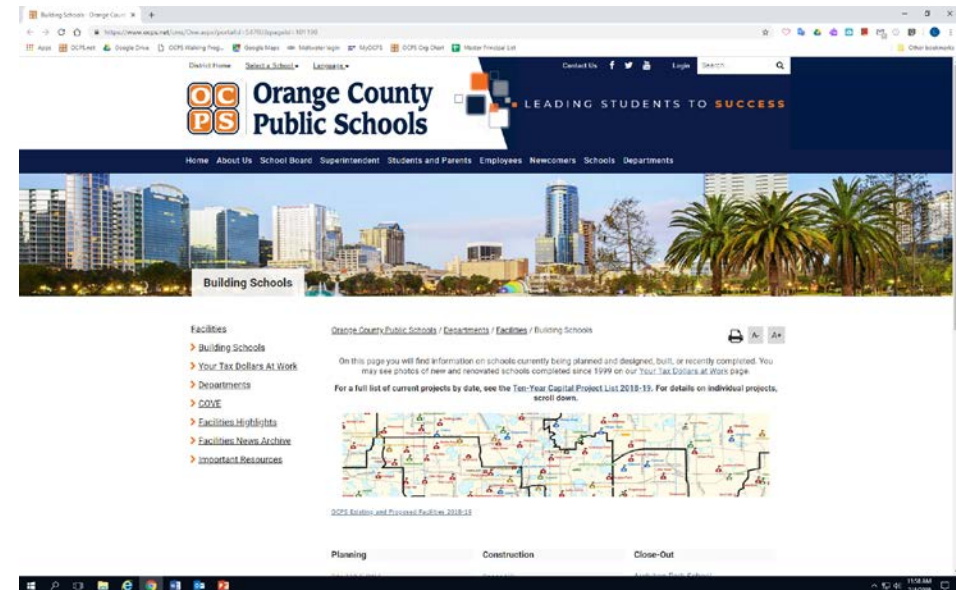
Building Schools - Orange Count ×

https://www.ocps.net/cms/One.aspx?portalId=54787&pageId=101198

Apps OCPSnet Google Drive OCPS Walking Freq... Google Maps Webwater login MyOCPS OCPS Org Chart Master Principal List

Other bookmarks

District Home Select a School Language

Contact Us Login Search

OC PS Orange County Public Schools

LEADING STUDENTS TO SUCCESS

Home About Us School Board Superintendent Students and Parents Employees Newcomers Schools Departments

Building Schools

Facilities
Building Schools
Your Tax Dollars At Work
Departments
COVE
Facilities Highlights
Facilities News Archive
Important Resources

Orange County Public Schools / Departments / Facilities / Building Schools

A- A+

On this page you will find information on schools currently being planned and designed, built, or recently completed. You may see photos of new and renovated schools completed since 1999 on our Your Tax Dollars at Work page.

For a full list of current projects by date, see the Ten-Year Capital Project List 2018-19. For details on individual projects, scroll down.

OCPS Existing and Proposed Facilities 2018-19

Planning

Construction

Close-Out

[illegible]

11:58 AM